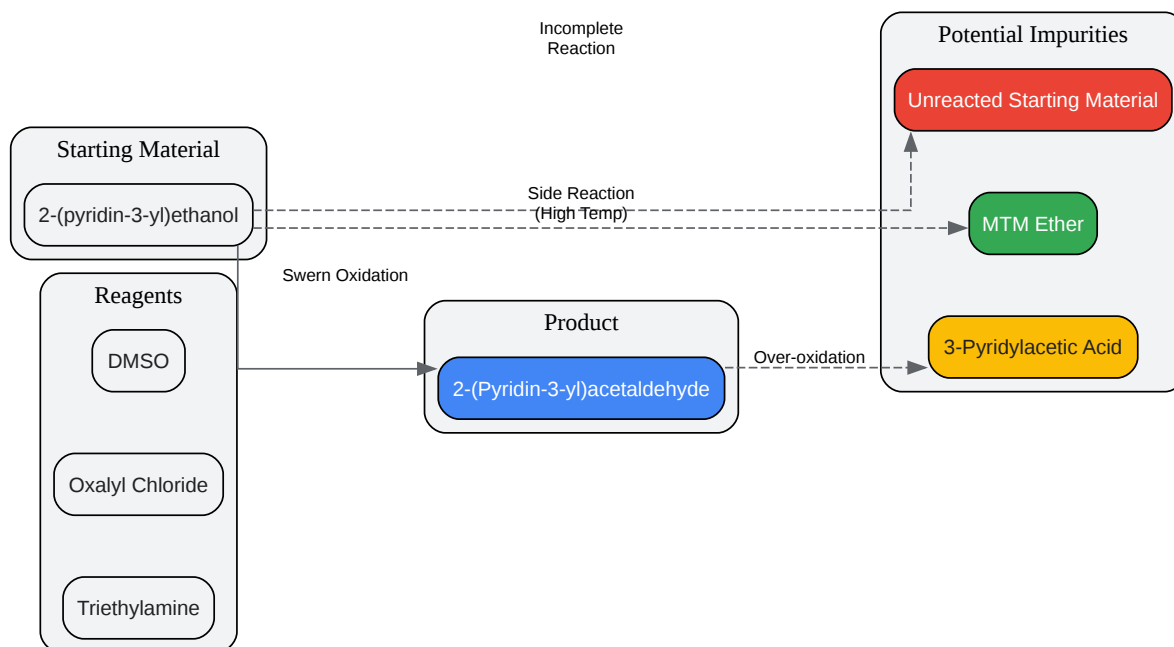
Incomplete Reaction

Potential Impurities

Unreacted Starting Material

Starting Material

2-(pyridin-3-yl)ethanol

Side Reaction (High Temp)

MTM Ether

Swern Oxidation

Reagents

DMSO

Product

2-(Pyridin-3-yl)acetaldehyde

Over-oxidation

3-Pyridylacetic Acid

Oxalyl Chloride

Triethylamine